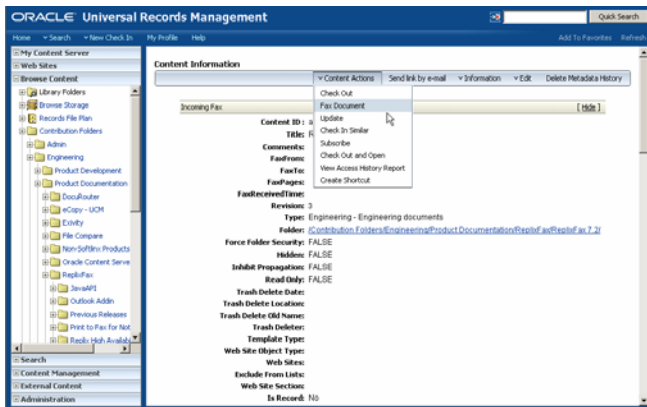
ORACLE Universal Records Management

Quick Search

Home Search New Check In My Profile Help

Add To Favorites Refresh

My Content Server
Web Sites
Browse Content
Library Folders
Browse Storage
Records File Plan
Contribution Folders
Admin
Engineering
Product Development
Product Documentation
DocuRouter
eCopy - UCM
Exivity
File Compare
Non-Softlinx Products
Oracle Content Serve
ReplixFax
JavaAPI
Outlook Addin
Previous Releases
Print to Fax for Not
Replix High Availab
Search
Content Management
External Content
Administration

Content Information

Content Actions Send link by e-mail Information Edit Delete Metadata History

Check Out
Fax Document
Update
Check In Similar
Subscribe
Check Out and Open
View Access History Report
Create Shortcut

Incoming Fax [ Hide ]

Content ID: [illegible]
Title: F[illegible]
Comments:
FaxFrom:
FaxTo:
FaxPages:
FaxReceivedTime:
Revision: 3
Type: Engineering - Engineering documents
Folder: /Contribution Folders/Engineering/Product Documentation/ReplixFax/ReplixFax 7.2/
Force Folder Security: FALSE
Hidden: FALSE
Inhibit Propagation: FALSE
Read Only: FALSE
Trash Delete Date:
Trash Delete Location:
Trash Delete Old Name:
Trash Deleter:
Template Type:
Web Site Object Type:
Web Sites:
Exclude From Lists:
Web Site Section:
Is Record: No